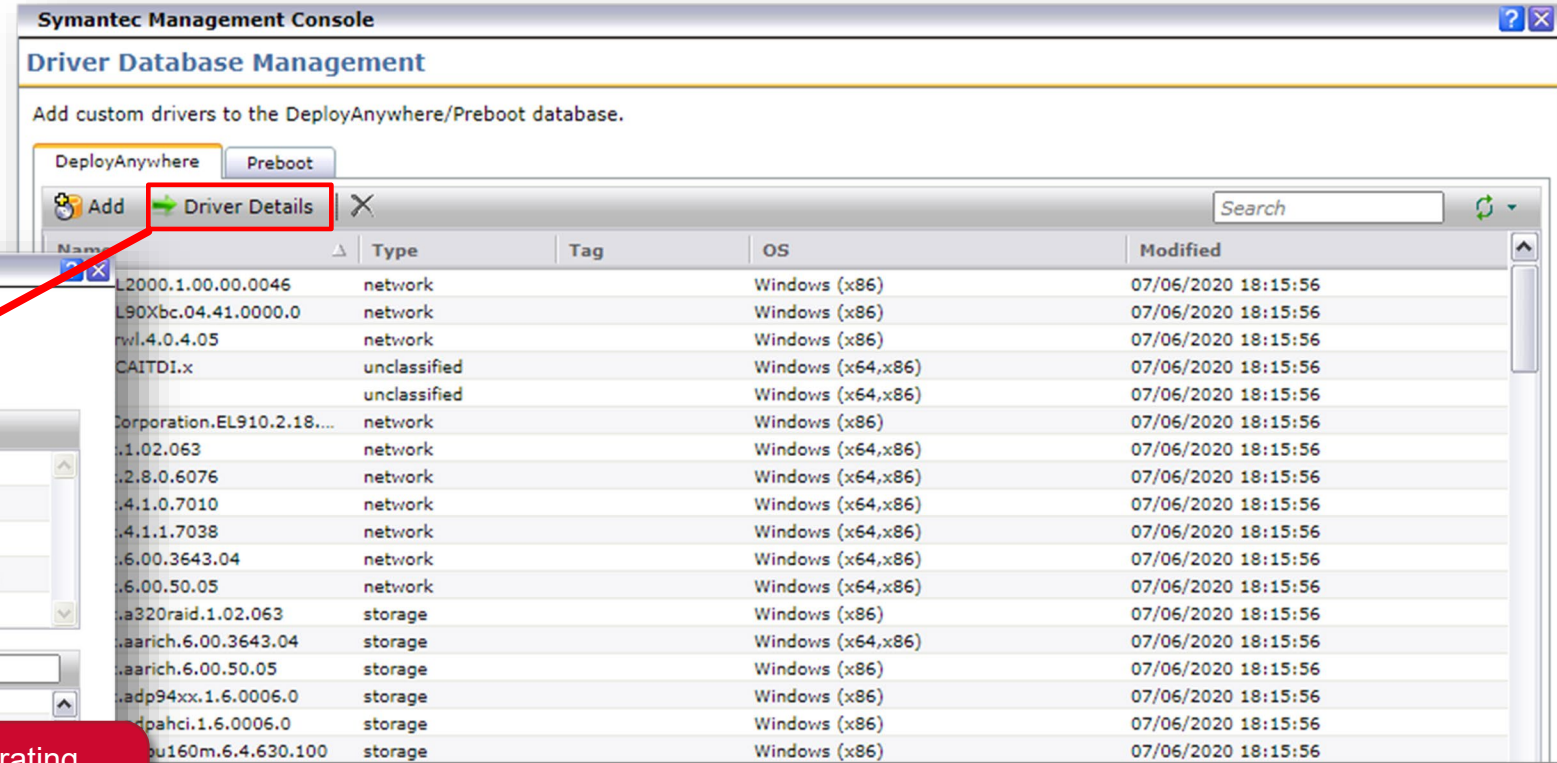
Symantec Management Console

Driver Database Management

Add custom drivers to the DeployAnywhere/Preboot database.

DeployAnywhere Preboot

Add Driver Details

Search

| Name | Type | Tag | OS | Modified |
|---|---|---|---|---|
| L2000.1.00.00.0046 | network | | Windows (x86) | 07/06/2020 18:15:56 |
| L90Xbc.04.41.0000.0 | network | | Windows (x86) | 07/06/2020 18:15:56 |
| rwl.4.0.4.05 | network | | Windows (x86) | 07/06/2020 18:15:56 |
| CAITDI.x | unclassified | | Windows (x64,x86) | 07/06/2020 18:15:56 |
| | unclassified | | Windows (x64,x86) | 07/06/2020 18:15:56 |
| Corporation.EL910.2.18.... | network | | Windows (x86) | 07/06/2020 18:15:56 |
| .1.02.063 | network | | Windows (x64,x86) | 07/06/2020 18:15:56 |
| .2.8.0.6076 | network | | Windows (x64,x86) | 07/06/2020 18:15:56 |
| .4.1.0.7010 | network | | Windows (x64,x86) | 07/06/2020 18:15:56 |
| .4.1.1.7038 | network | | Windows (x64,x86) | 07/06/2020 18:15:56 |
| .6.00.3643.04 | network | | Windows (x64,x86) | 07/06/2020 18:15:56 |
| .6.00.50.05 | network | | Windows (x64,x86) | 07/06/2020 18:15:56 |
| .a320raid.1.02.063 | storage | | Windows (x86) | 07/06/2020 18:15:56 |
| .aarich.6.00.3643.04 | storage | | Windows (x64,x86) | 07/06/2020 18:15:56 |
| .aarich.6.00.50.05 | storage | | Windows (x86) | 07/06/2020 18:15:56 |
| .adp94xx.1.6.0006.0 | storage | | Windows (x86) | 07/06/2020 18:15:56 |
| dpahci.1.6.0006.0 | storage | | Windows (x86) | 07/06/2020 18:15:56 |
| u160m.6.4.630.100 | storage | | Windows (x86) | 07/06/2020 18:15:56 |

rating